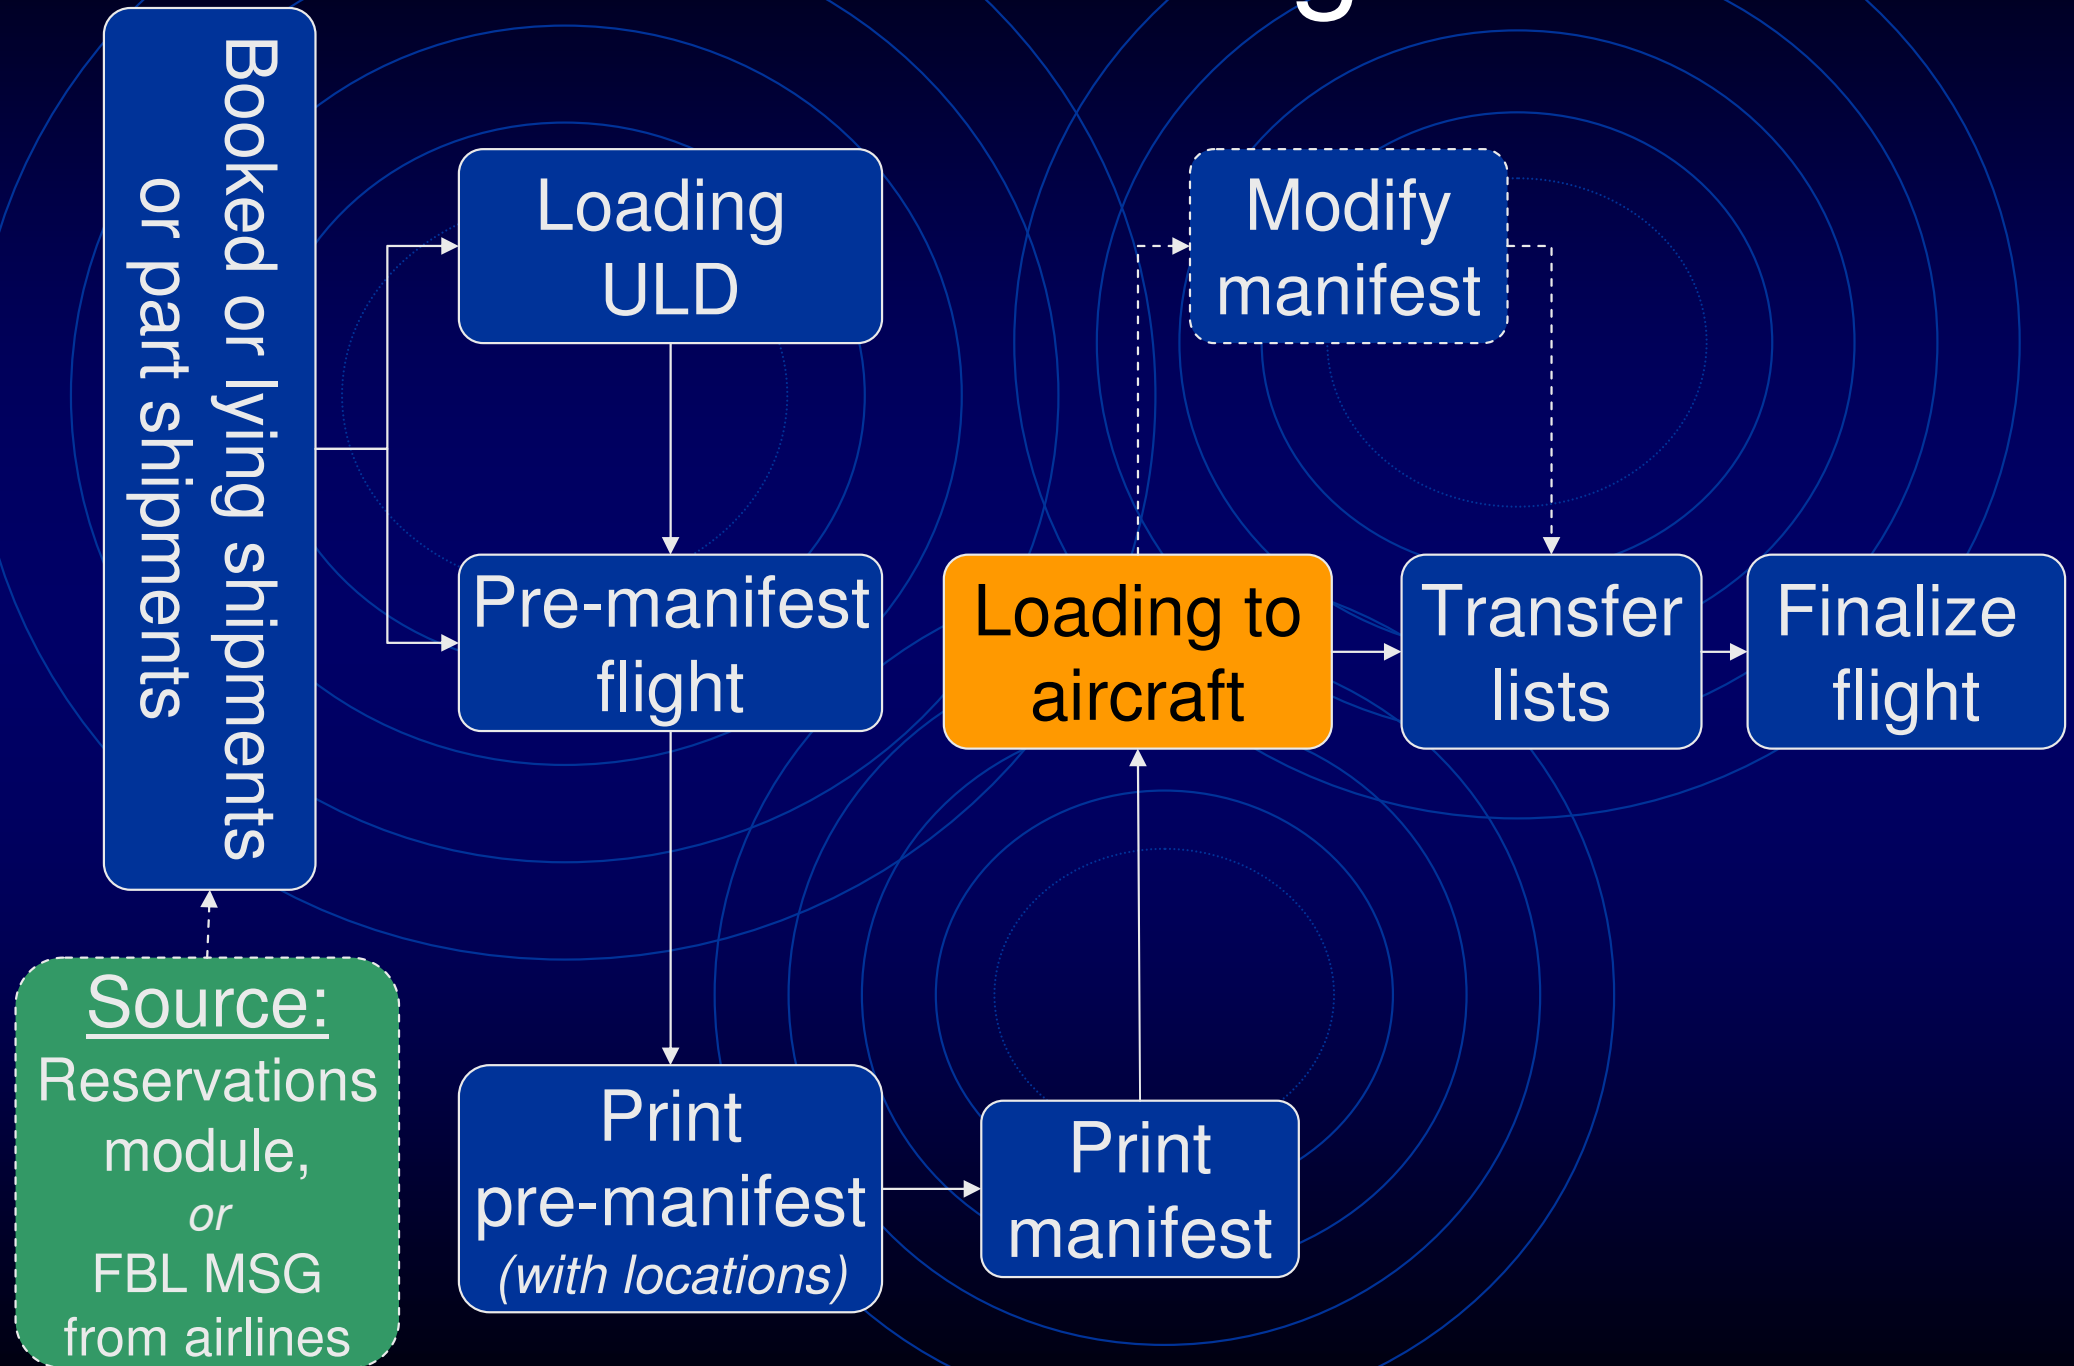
Booked or lying shipments or part shipments

Loading ULD

Pre-manifest flight

Print pre-manifest (with locations)

Print manifest

Loading to aircraft

Modify manifest

Transfer lists

Finalize flight

Source:
Reservations module,
or
FBL MSG from airlines